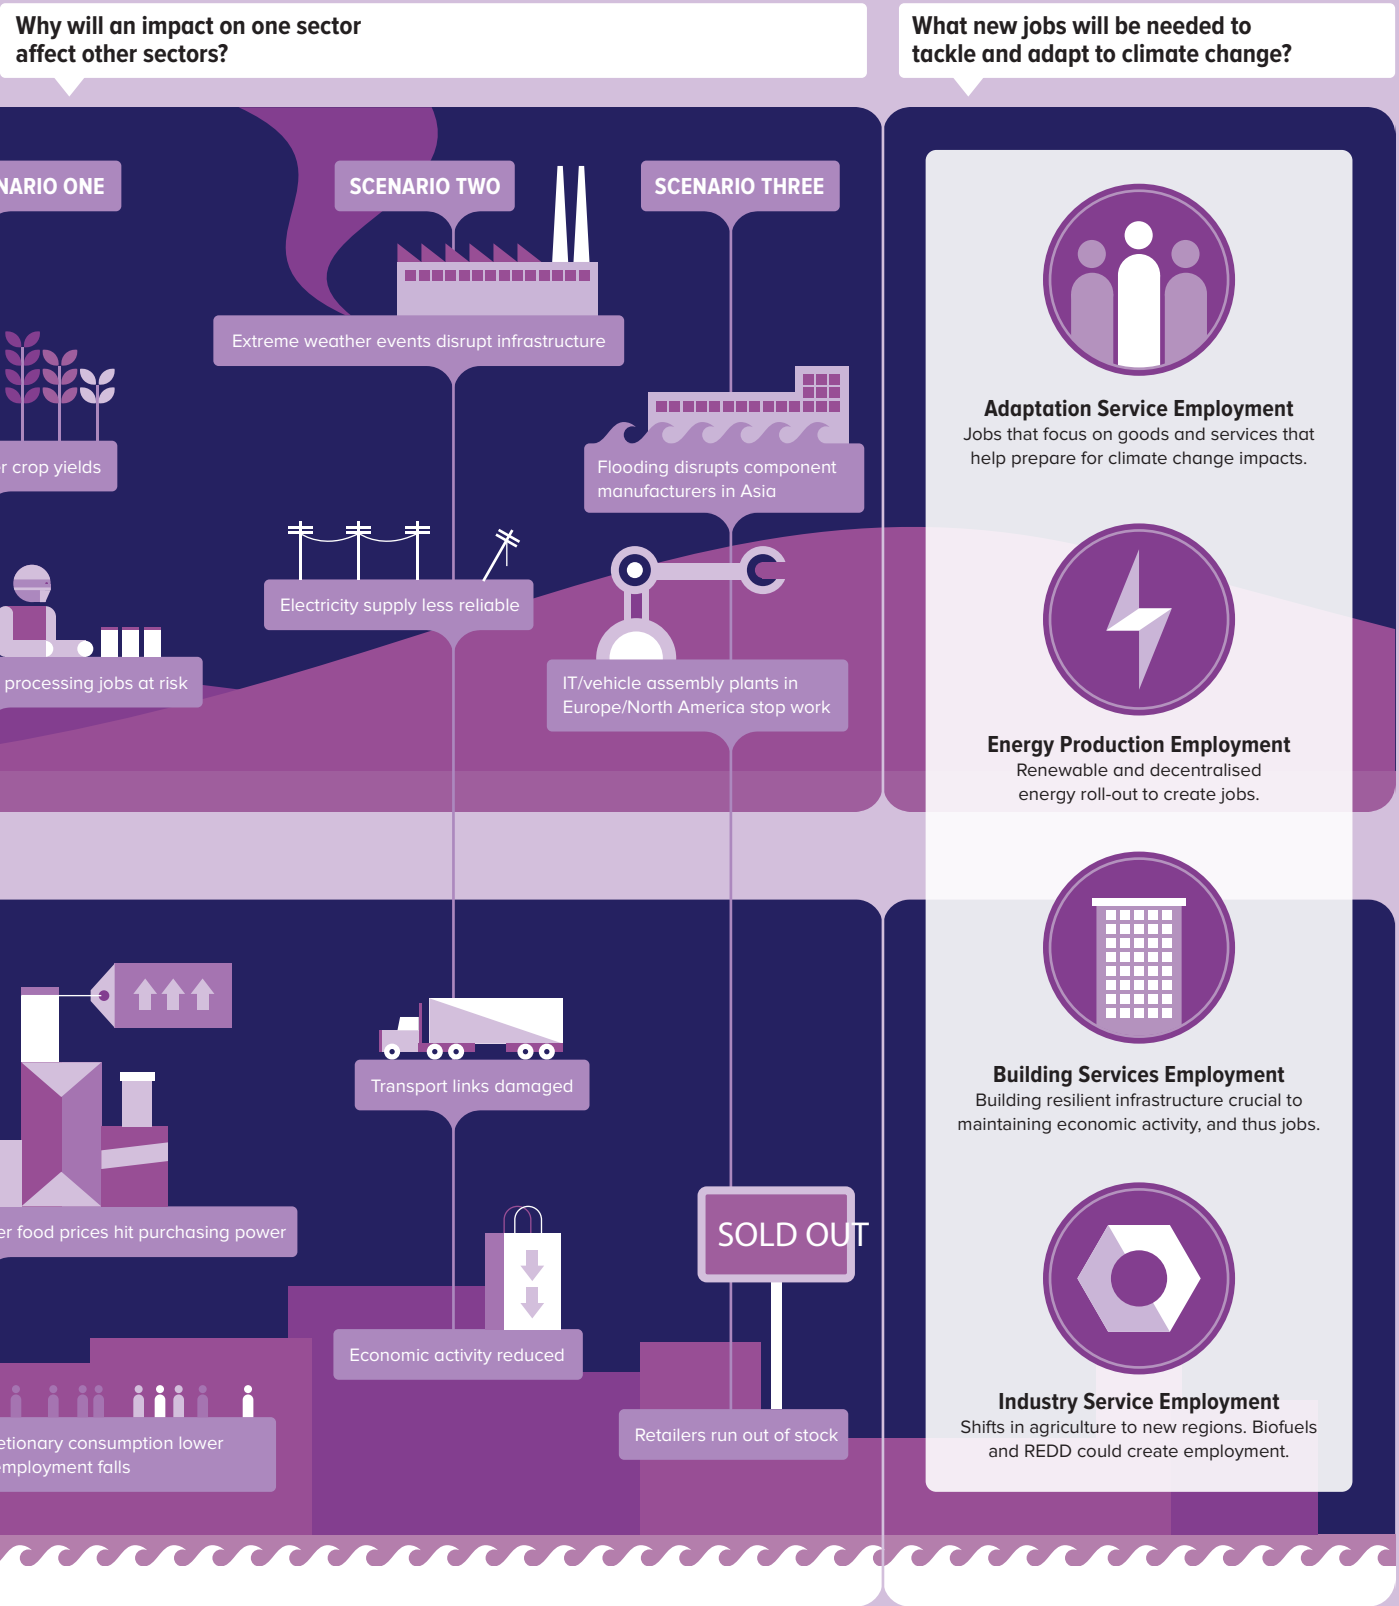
Why will an impact on one sector affect other sectors?

What new jobs will be needed to tackle and adapt to climate change?

NARIO ONE

SCENARIO TWO

SCENARIO THREE

Extreme weather events disrupt infrastructure

r crop yields

Flooding disrupts component manufacturers in Asia

Electricity supply less reliable

processing jobs at risk

IT/vehicle assembly plants in Europe/North America stop work

Adaptation Service Employment
Jobs that focus on goods and services that help prepare for climate change impacts.

Energy Production Employment
Renewable and decentralised energy roll-out to create jobs.

Transport links damaged

Building Services Employment
Building resilient infrastructure crucial to maintaining economic activity, and thus jobs.

er food prices hit purchasing power

SOLD OUT

Economic activity reduced

Industry Service Employment
Shifts in agriculture to new regions. Biofuels and REDD could create employment.

etionary consumption lower mployment falls

Retailers run out of stock